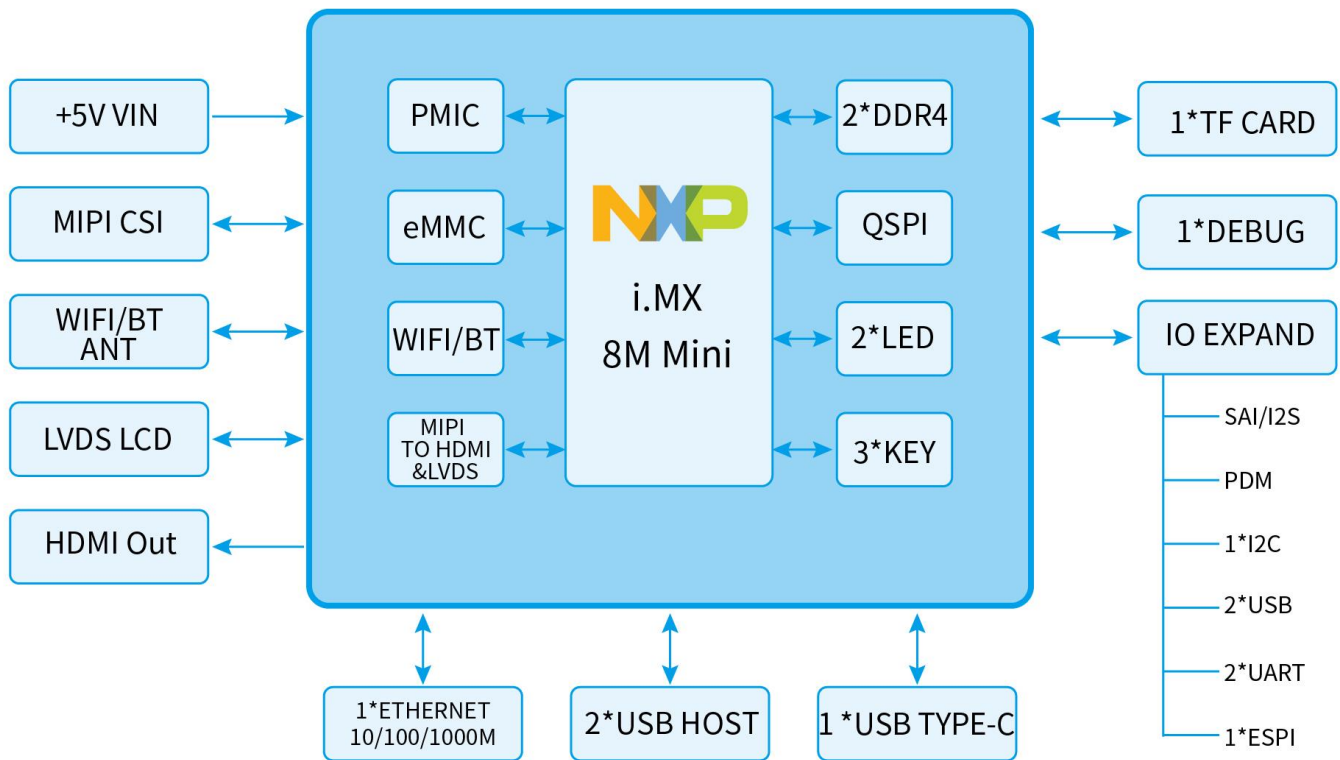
+5V VIN

MIPI CSI

WIFI/BT ANT

LVDS LCD

HDMI Out

PMIC

eMMC

WIFI/BT

MIPI TO HDMI &LVDS

NXP

i.MX 8M Mini

2*DDR4

QSPI

2*LED

3*KEY

1*TF CARD

1*DEBUG

IO EXPAND

SAI/I2S

PDM

1*I2C

2*USB

2*UART

1*ESPI

1*ETHERNET 10/100/1000M

2*USB HOST

1 *USB TYPE-C